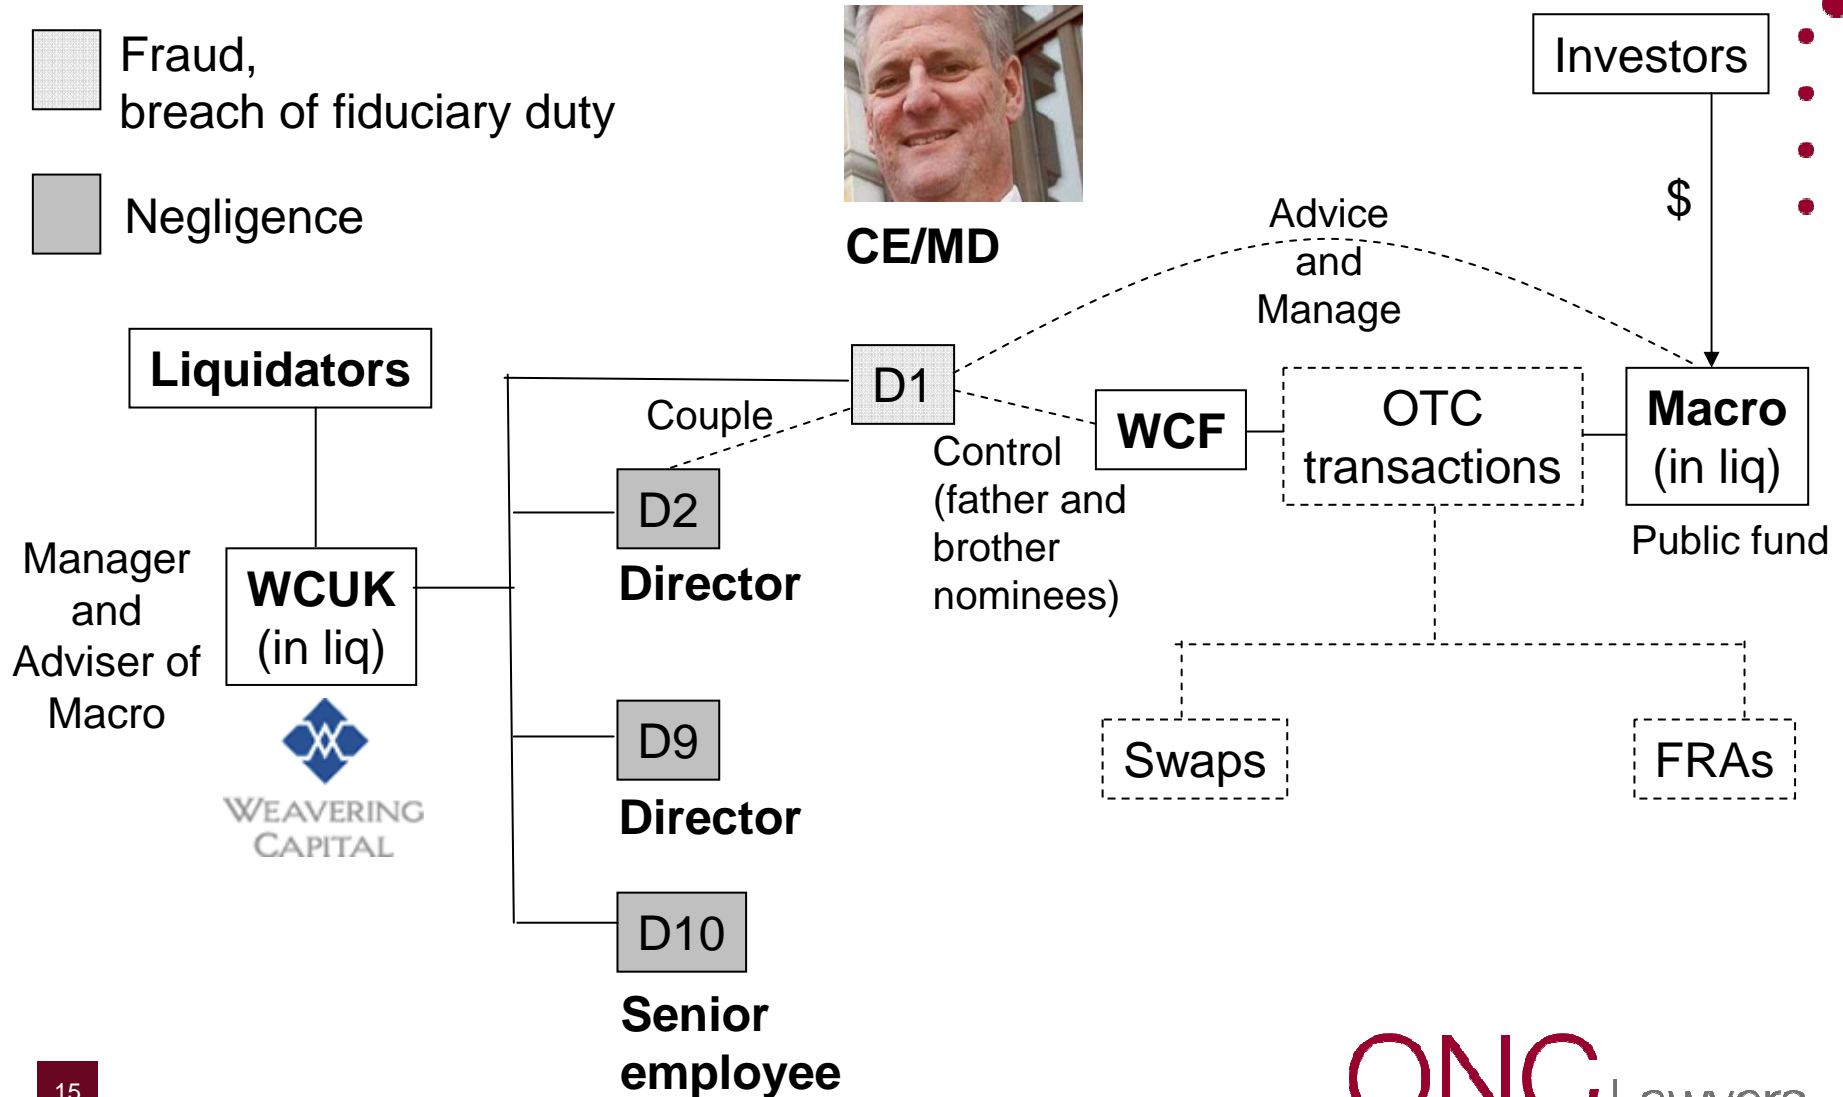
Fraud,
breach of fiduciary duty

Negligence

CE/MD

Investors

$

Advice and Manage

Liquidators

D1

Couple

WCF

OTC transactions

Macro (in liq)

Public fund

D2

Director

Control (father and brother nominees)

Manager and Adviser of Macro

WCUK (in liq)

WEAVERING CAPITAL

Swaps

FRAs

D9

Director

D10

Senior employee

15

ONC Lawyers